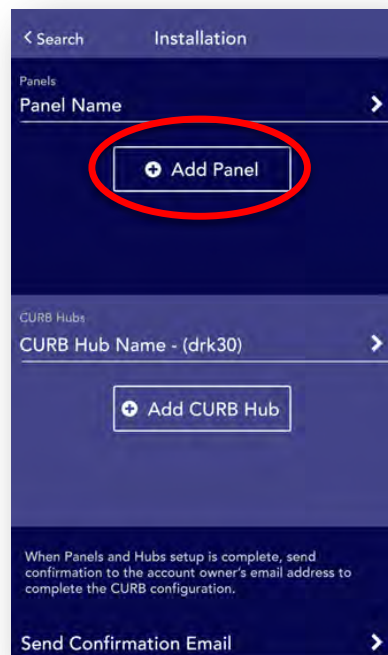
< Search

Installation

Panels

Panel Name

Add Panel

CURB Hubs

CURB Hub Name - (drk30)

Add CURB Hub

When Panels and Hubs setup is complete, send confirmation to the account owner's email address to complete the CURB configuration.

Send Confirmation Email